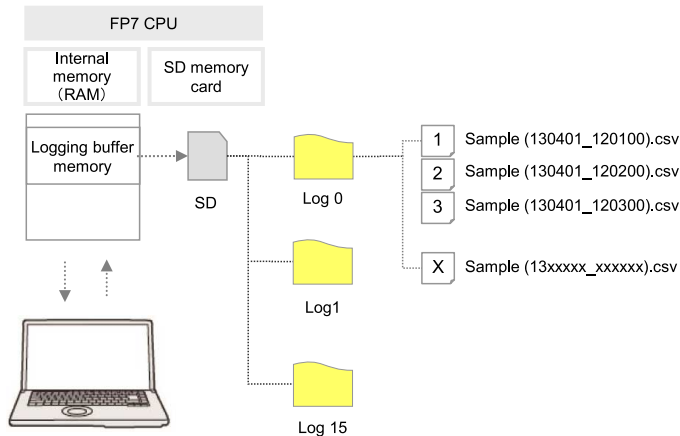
FP7 CPU

Internal memory （RAM）

SD memory card

Logging buffer memory

SD

Log 0

Log1

Log 15

1 Sample (130401_120100).csv

2 Sample (130401_120200).csv

3 Sample (130401_120300).csv

X Sample (13xxxxx_xxxxxx).csv